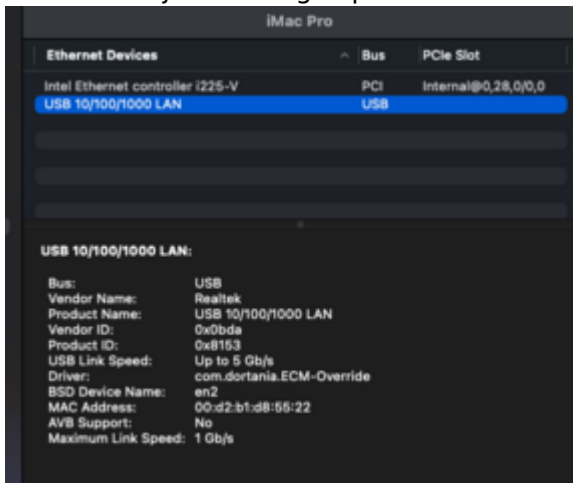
iMac Pro

| Ethernet Devices | Bus | PCIe Slot |
|---|---|---|
| Intel Ethernet controller i225-V | PCI | Internal@0,28,0/0,0 |
| USB 10/100/1000 LAN | USB | |

USB 10/100/1000 LAN:

Bus: USB
Vendor Name: Realtek
Product Name: USB 10/100/1000 LAN
Vendor ID: 0x0bda
Product ID: 0x8153
USB Link Speed: Up to 5 Gb/s
Driver: com.dortania.ECM-Override
BSD Device Name: en2
MAC Address: 00:d2:b1:d8:55:22
AVB Support: No
Maximum Link Speed: 1 Gb/s